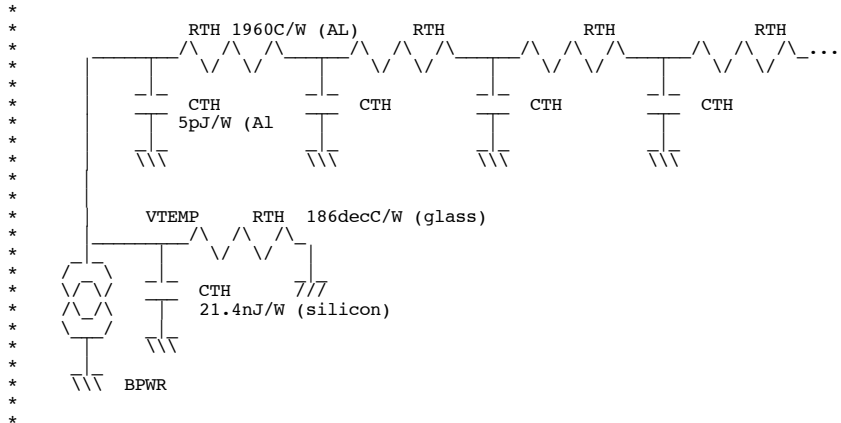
*
*
*          RTH 1960C/W (AL)     RTH              RTH              RTH
*
*
*     CTH              CTH              CTH              CTH
*     5pJ/W (Al
*
*
*
*
*     VTEMP     RTH  186decC/W (glass)
*
*
*
*     CTH
*     21.4nJ/W (silicon)
*
*
*
*     BPWR
*
*